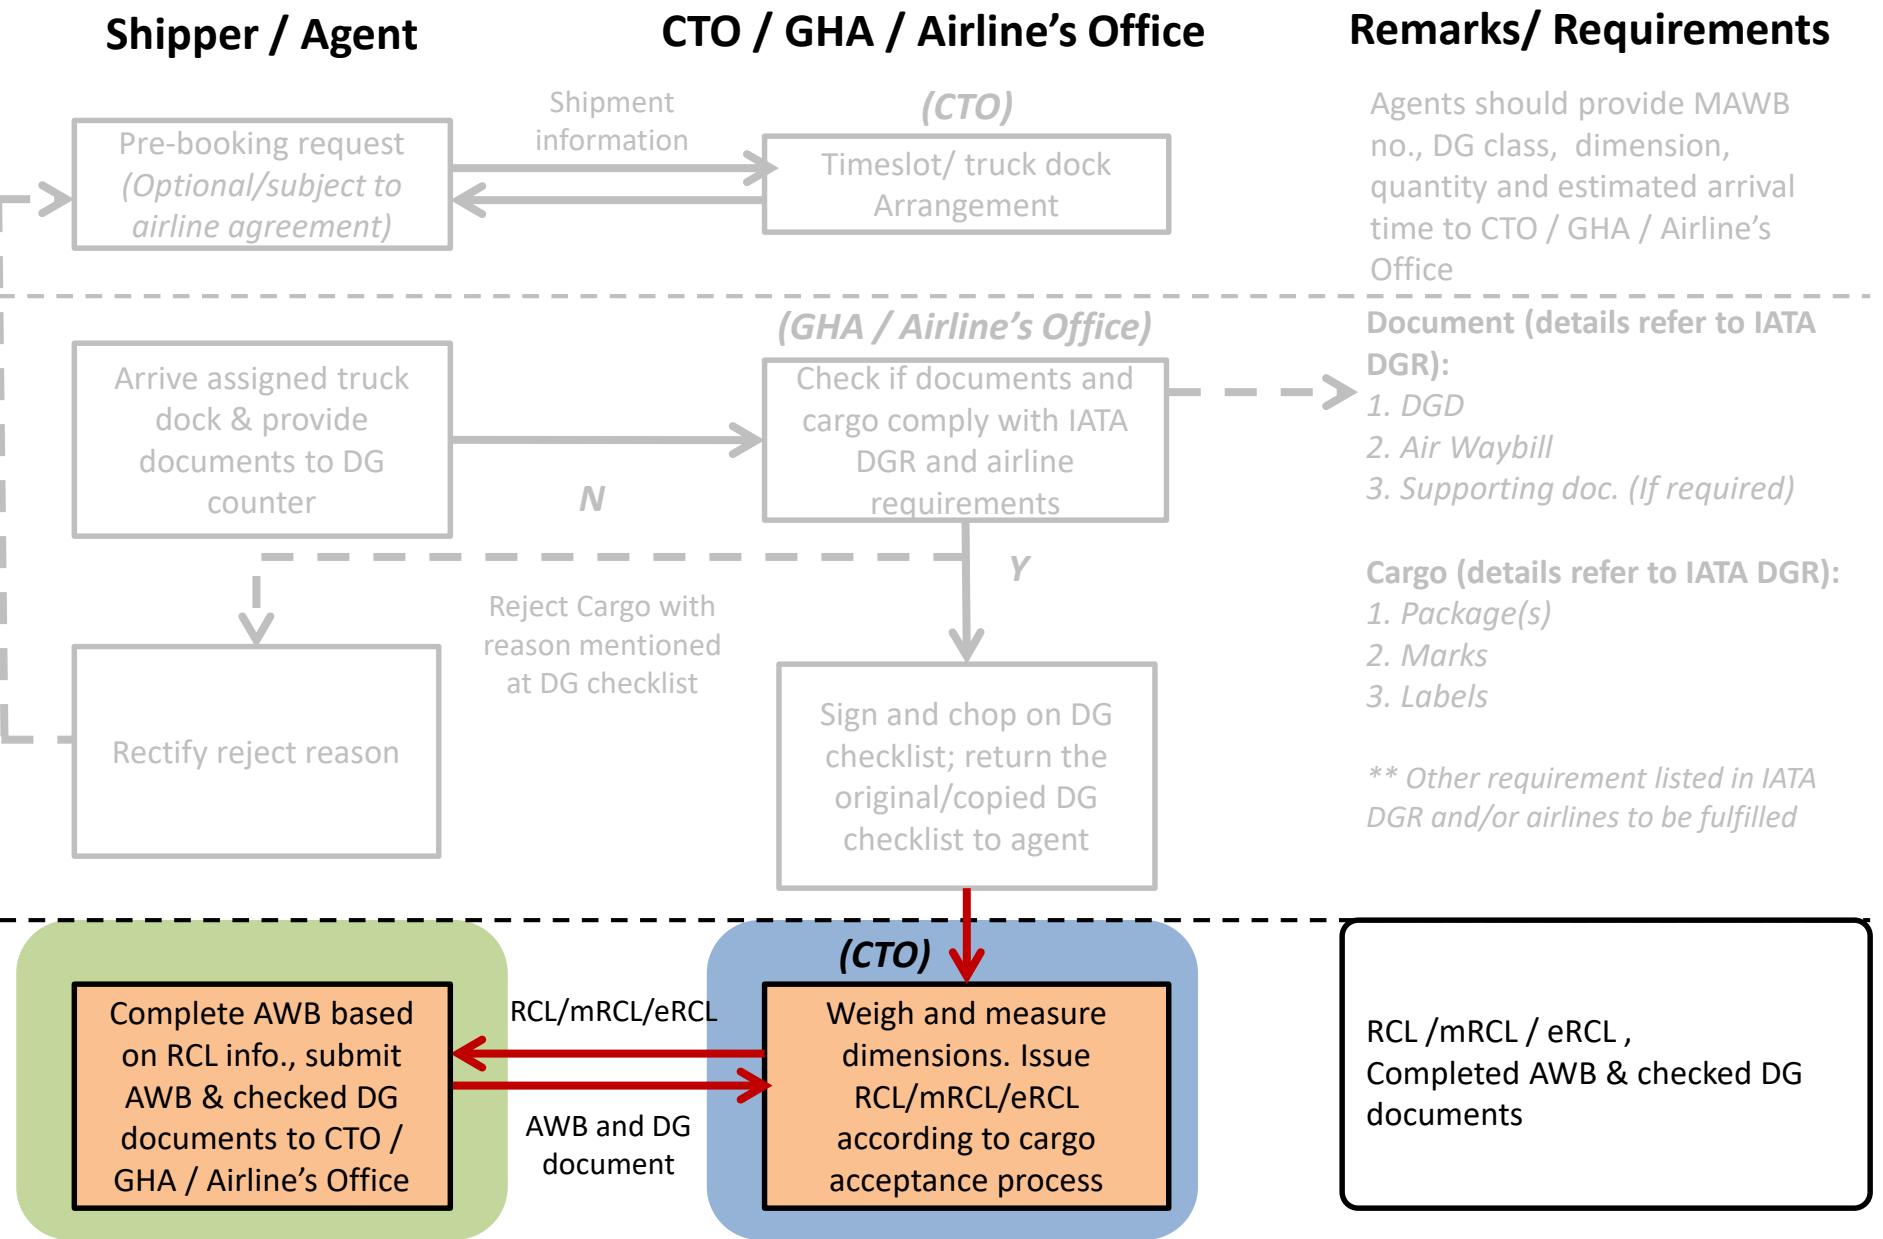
Shipper / Agent

CTO / GHA / Airline's Office

Remarks/ Requirements

Pre-booking request (Optional/subject to airline agreement)

Shipment information

(CTO)

Timeslot/ truck dock Arrangement

Agents should provide MAWB no., DG class, dimension, quantity and estimated arrival time to CTO / GHA / Airline's Office

(GHA / Airline's Office)

Arrive assigned truck dock & provide documents to DG counter

Check if documents and cargo comply with IATA DGR and airline requirements

N

Y

Document (details refer to IATA DGR):
1. DGD
2. Air Waybill
3. Supporting doc. (If required)

Cargo (details refer to IATA DGR):
1. Package(s)
2. Marks
3. Labels

** Other requirement listed in IATA DGR and/or airlines to be fulfilled

Reject Cargo with reason mentioned at DG checklist

Rectify reject reason

Sign and chop on DG checklist; return the original/copied DG checklist to agent

(CTO)

Complete AWB based on RCL info., submit AWB & checked DG documents to CTO / GHA / Airline's Office

RCL/mRCL/eRCL

AWB and DG document

Weigh and measure dimensions. Issue RCL/mRCL/eRCL according to cargo acceptance process

RCL /mRCL / eRCL , Completed AWB & checked DG documents